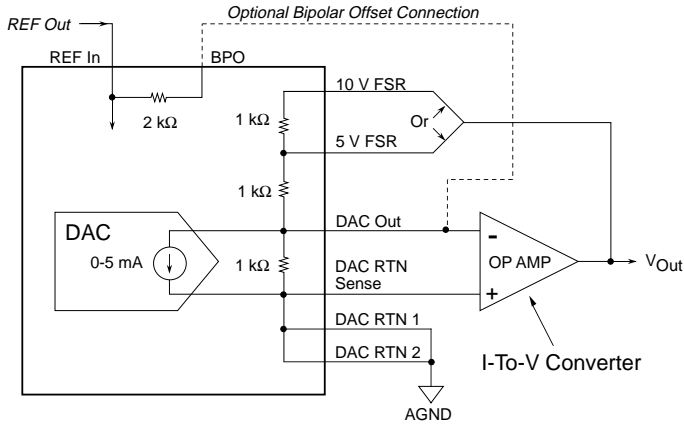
REF Out

Optional Bipolar Offset Connection

REF In

BPO

2 kΩ

10 V FSR

1 kΩ

Or

5 V FSR

1 kΩ

DAC

0-5 mA

DAC Out

-

1 kΩ

DAC RTN Sense

OP AMP

+

$V_{Out}$

DAC RTN 1

DAC RTN 2

I-To-V Converter

AGND